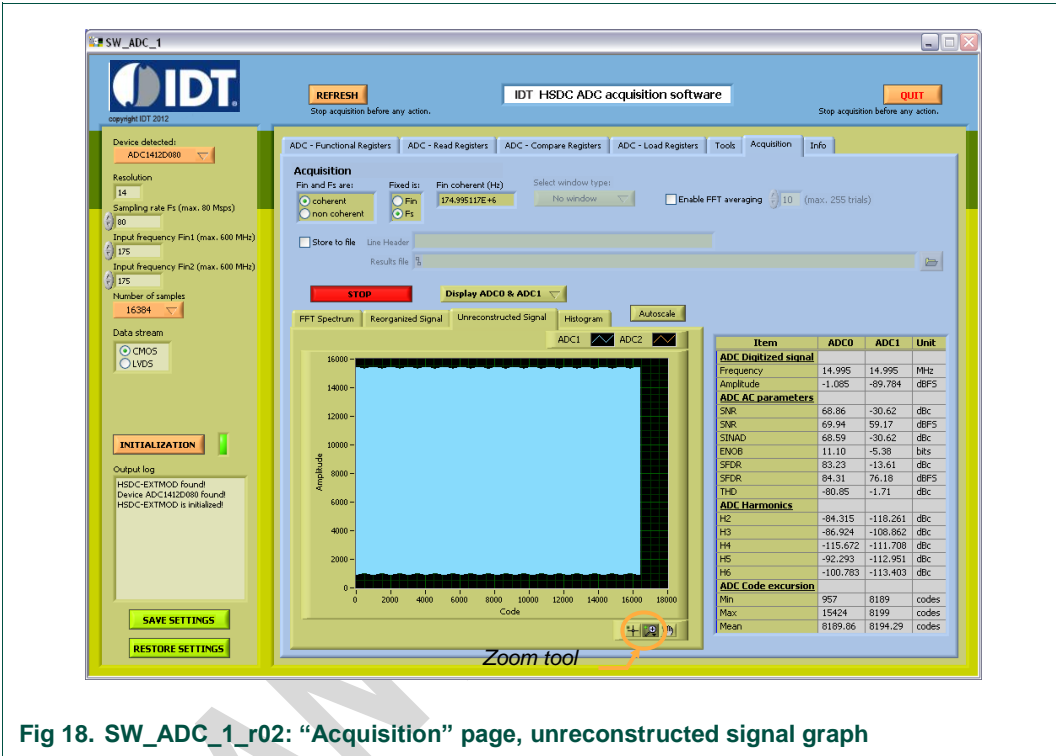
SW_ADC_1

IDT
copyright IDT 2012

REFRESH
Stop acquisition before any action.

IDT HSDC ADC acquisition software

QUIT
Stop acquisition before any action.

Device detected:
ADC1412D080
Resolution
14
Sampling rate Fs (max. 80 Msps)
80
Input frequency Fin1 (max. 600 MHz)
175
Input frequency Fin2 (max. 600 MHz)
175
Number of samples
16384
Data stream
CMOS
LVDS

INITIALIZATION

Output log
HSDC-EXTMOD found!
Device ADC1412D080 found!
HSDC-EXTMOD is initialized!

SAVE SETTINGS
RESTORE SETTINGS

ADC - Functional Registers | ADC - Read Registers | ADC - Compare Registers | ADC - Load Registers | Tools | Acquisition | Info

Acquisition
Fin and Fs are:
coherent
non coherent
Fixed is:
Fin
Fs
Fin coherent (Hz)
174.995117E+6
Select window type:
No window
Enable FFT averaging
10
(max. 255 trials)

Store to file
Line Header
Results file

STOP
Display ADC0 & ADC1

FFT Spectrum | Reorganized Signal | Unreconstructed Signal | Histogram
Autoscale
ADC1 ADC2

Amplitude
16000
14000
12000
10000
8000
6000
4000
2000
0
0 2000 4000 6000 8000 10000 12000 14000 16000 18000
Code

| Item | ADC0 | ADC1 | Unit |
|---|---|---|---|
| ADC Digitized signal | | | |
| Frequency | 14.995 | 14.995 | MHz |
| Amplitude | -1.085 | -89.784 | dBFS |
| ADC AC parameters | | | |
| SNR | 68.86 | -30.62 | dBc |
| SNR | 69.94 | 59.17 | dBFS |
| SINAD | 68.59 | -30.62 | dBc |
| ENOB | 11.10 | -5.38 | bits |
| SFDR | 83.23 | -13.61 | dBc |
| SFDR | 84.31 | 76.18 | dBFS |
| THD | -80.85 | -1.71 | dBc |
| ADC Harmonics | | | |
| H2 | -84.315 | -118.261 | dBc |
| H3 | -86.924 | -108.862 | dBc |
| H4 | -115.672 | -111.708 | dBc |
| H5 | -92.293 | -112.951 | dBc |
| H6 | -100.783 | -113.403 | dBc |
| ADC Code excursion | | | |
| Min | 957 | 8189 | codes |
| Max | 15424 | 8199 | codes |
| Mean | 8189.86 | 8194.29 | codes |

Zoom tool

Fig 18. SW_ADC_1_r02: “Acquisition” page, unreconstructed signal graph